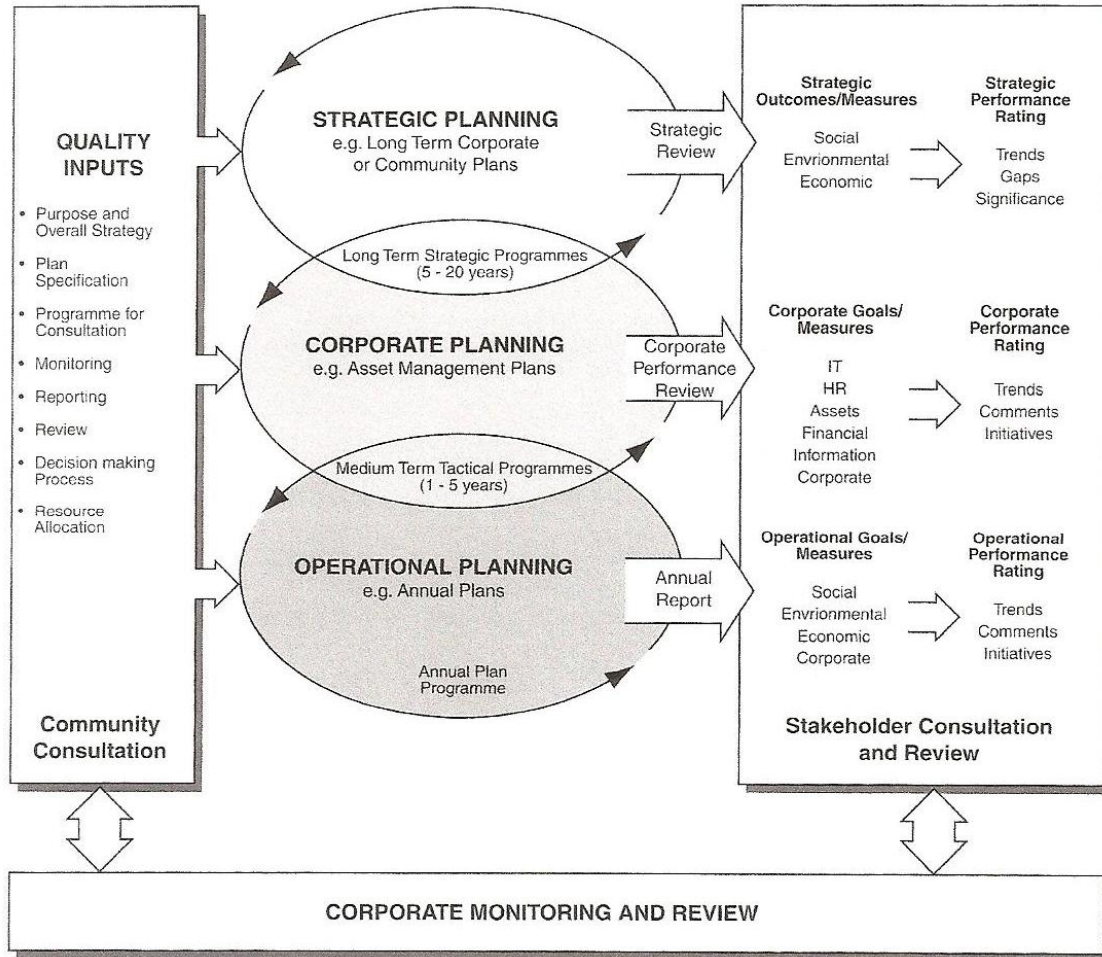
QUALITY INPUTS

• Purpose and Overall Strategy
• Plan Specification
• Programme for Consultation
• Monitoring
• Reporting
• Review
• Decision making Process
• Resource Allocation

Community Consultation

STRATEGIC PLANNING
e.g. Long Term Corporate or Community Plans

Long Term Strategic Programmes (5 - 20 years)

CORPORATE PLANNING
e.g. Asset Management Plans

Medium Term Tactical Programmes (1 - 5 years)

OPERATIONAL PLANNING
e.g. Annual Plans

Annual Plan Programme

Strategic Review

Corporate Performance Review

Annual Report

Strategic Outcomes/Measures

Social
Envrionmental
Economic

Strategic Performance Rating

Trends
Gaps
Significance

Corporate Goals/ Measures

IT
HR
Assets
Financial
Information
Corporate

Corporate Performance Rating

Trends
Comments
Initiatives

Operational Goals/ Measures

Social
Envrionmental
Economic
Corporate

Operational Performance Rating

Trends
Comments
Initiatives

Stakeholder Consultation and Review

CORPORATE MONITORING AND REVIEW